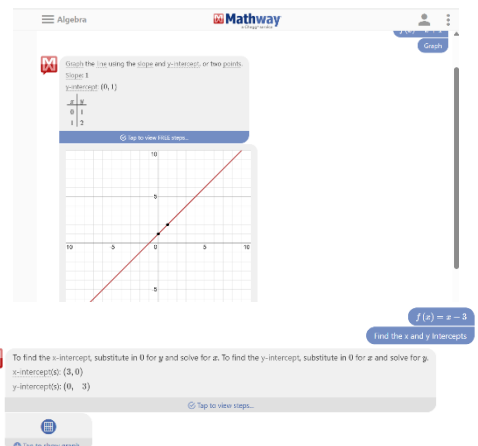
Algebra

Mathway

Graph

Graph the line using the slope and y-intercept, or two points.

Slope: 1

y-intercept: $(0, 1)$

| $x$ | $y$ |
|---|---|
| 0 | 1 |
| 1 | 2 |

Tap to view FULL steps...

10

5

-10

-5

0

5

10

-5

$f(x) = x - 3$

Find the x and y Intercepts

To find the x-intercept, substitute in $0$ for $y$ and solve for $x$. To find the y-intercept, substitute in $0$ for $x$ and solve for $y$.

x-intercept(s): $(3, 0)$

y-intercept(s): $(0, -3)$

Tap to view steps...

Tap to show graph